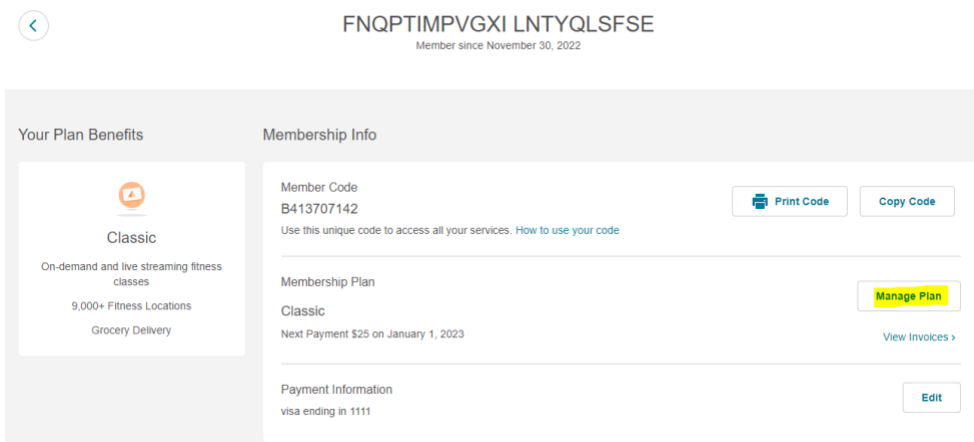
FNQPTIMPVGXI LNTYQLSFSE
Member since November 30, 2022

Your Plan Benefits

Classic

On-demand and live streaming fitness classes

9,000+ Fitness Locations

Grocery Delivery

Membership Info

Member Code
B413707142
Use this unique code to access all your services. How to use your code

Print Code

Copy Code

Membership Plan

Classic
Next Payment $25 on January 1, 2023

Manage Plan

View Invoices ›

Payment Information
visa ending in 1111

Edit